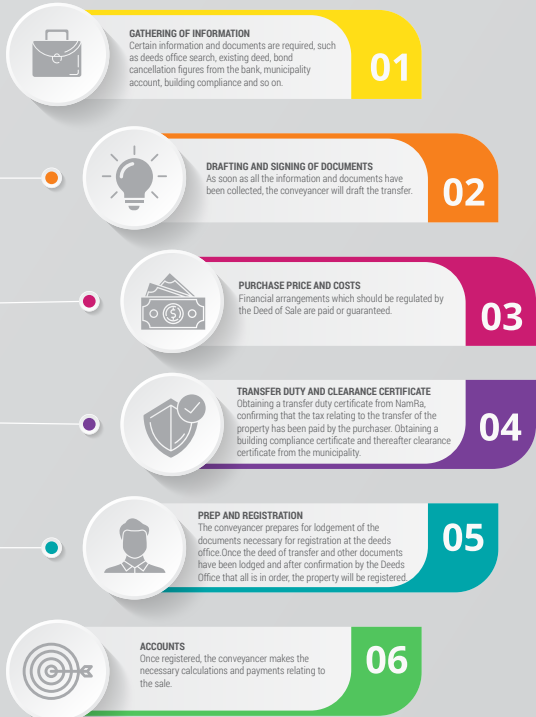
GATHERING OF INFORMATION
Certain information and documents are required, such as deeds office search, existing deed, bond cancellation figures from the bank, municipality account, building compliance and so on.

01

DRAFTING AND SIGNING OF DOCUMENTS
As soon as all the information and documents have been collected, the conveyancer will draft the transfer.

02

PURCHASE PRICE AND COSTS
Financial arrangements which should be regulated by the Deed of Sale are paid or guaranteed.

03

TRANSFER DUTY AND CLEARANCE CERTIFICATE
Obtaining a transfer duty certificate from NamRa, confirming that the tax relating to the transfer of the property has been paid by the purchaser. Obtaining a building compliance certificate and thereafter clearance certificate from the municipality.

04

PREP AND REGISTRATION
The conveyancer prepares for lodgement of the documents necessary for registration at the deeds office.Once the deed of transfer and other documents have been lodged and after confirmation by the Deeds Office that all is in order, the property will be registered.

05

ACCOUNTS
Once registered, the conveyancer makes the necessary calculations and payments relating to the sale.

06